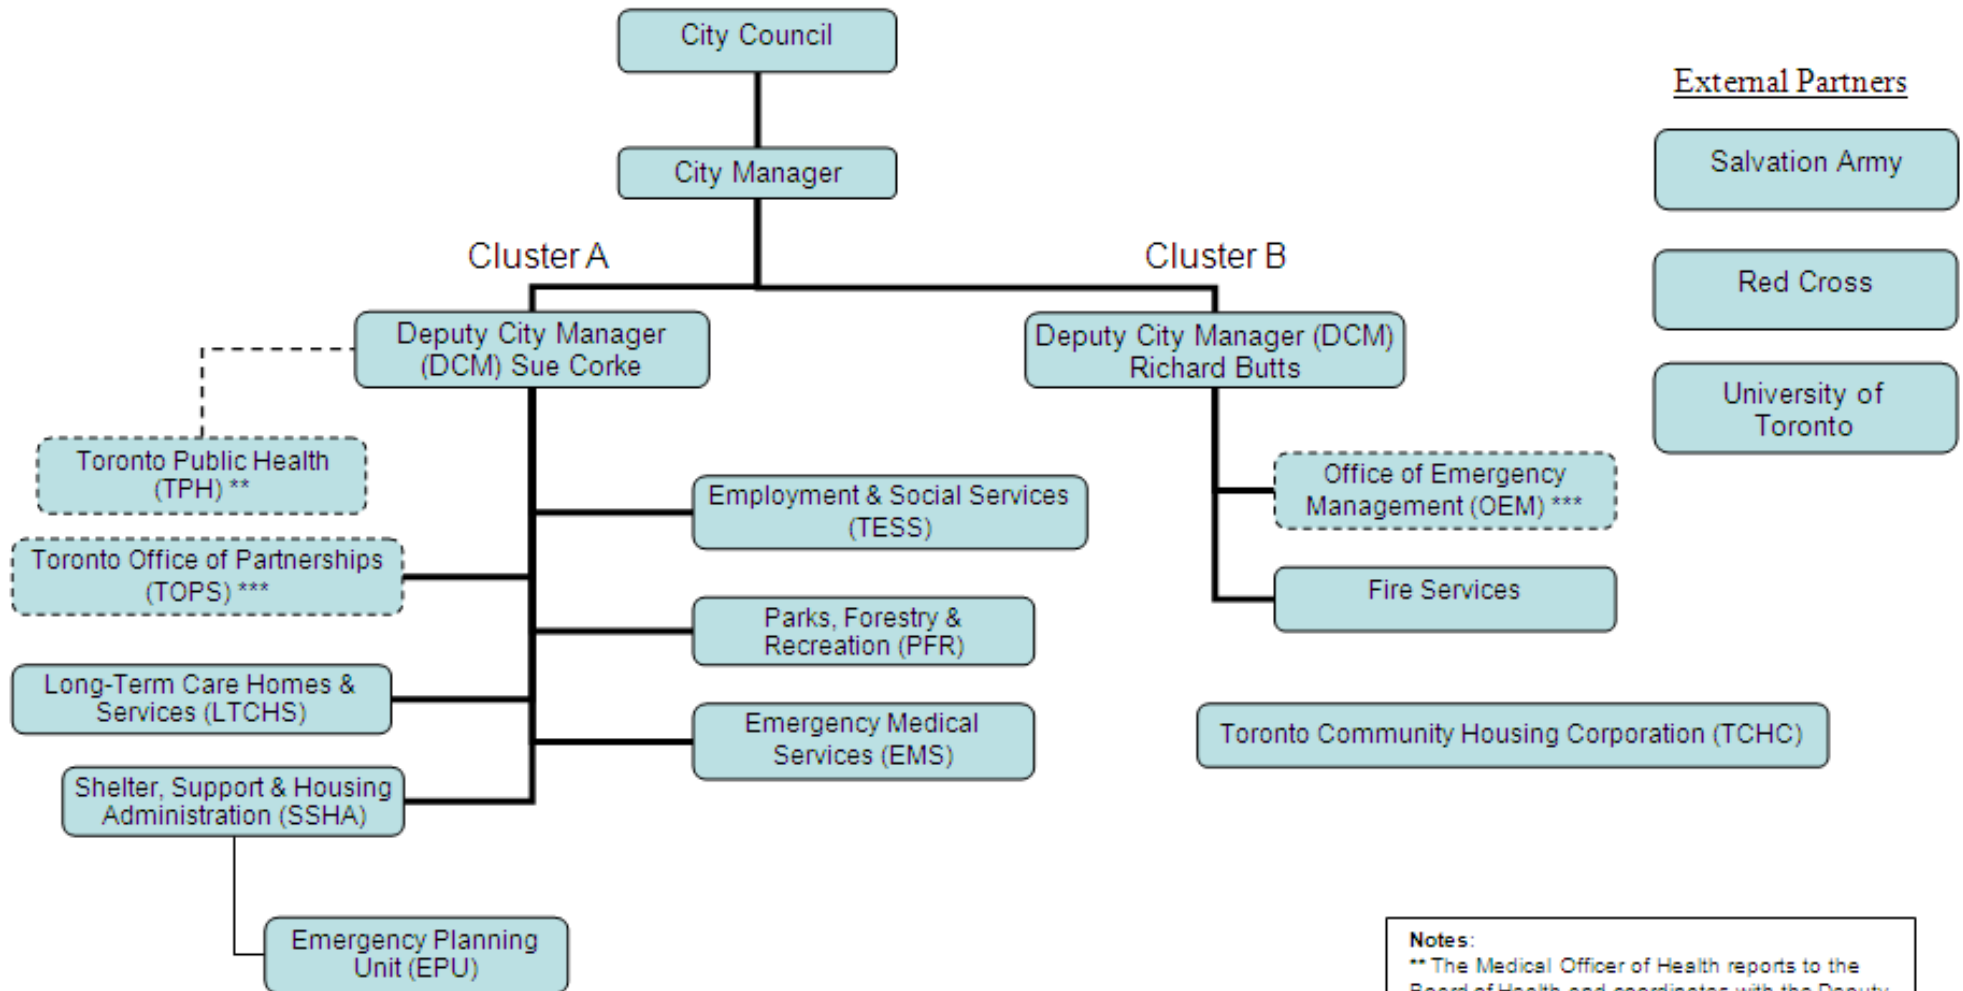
City Council

City Manager

Cluster A

Cluster B

External Partners

Salvation Army

Red Cross

University of Toronto

Deputy City Manager (DCM) Sue Corke

Deputy City Manager (DCM) Richard Butts

Toronto Public Health (TPH) **

Toronto Office of Partnerships (TOPS) ***

Long-Term Care Homes & Services (LTCHS)

Shelter, Support & Housing Administration (SSHA)

Emergency Planning Unit (EPU)

Employment & Social Services (TESS)

Parks, Forestry & Recreation (PFR)

Emergency Medical Services (EMS)

Office of Emergency Management (OEM) ***

Fire Services

Toronto Community Housing Corporation (TCHC)

Notes:
** The Medical Officer of Health reports to the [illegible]